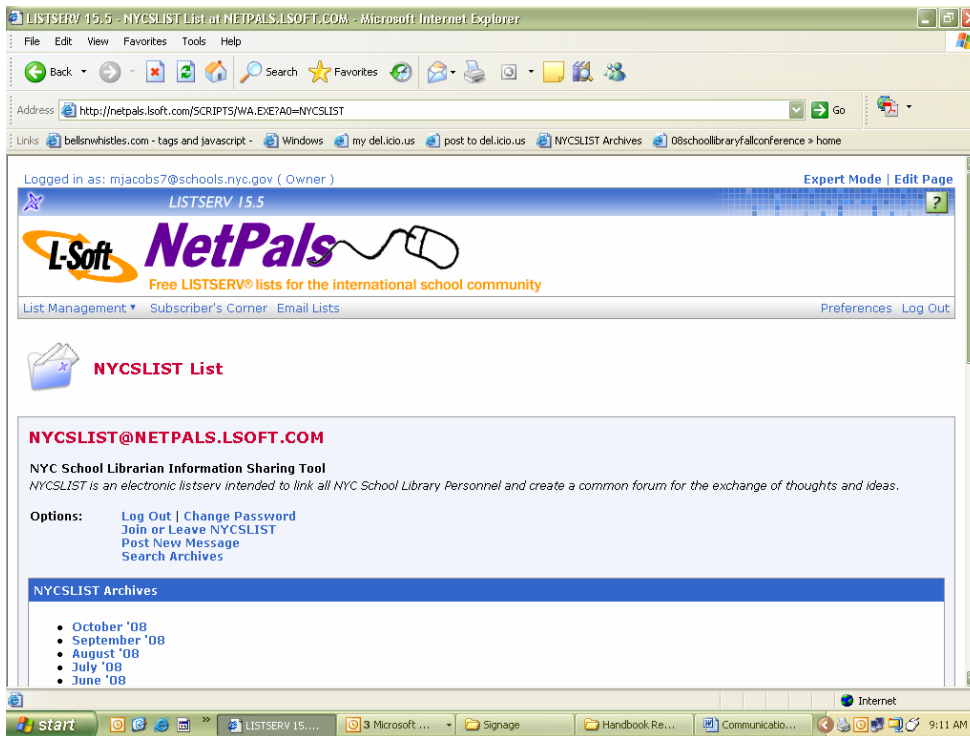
LISTSERV 15.5 - NYCSLIST List at NETPALS.LSOFT.COM - Microsoft Internet Explorer

File Edit View Favorites Tools Help

Back Search Favorites

Address http://netpals.lsoft.com/SCRIPTS/WA.EXE?A0=NYCSLIST Go

Links bellsnwhistles.com - tags and javascript - Windows my del.icio.us post to del.icio.us NYCSLIST Archives 08schoollibraryfallconference » home

Logged in as: mjacobs7@schools.nyc.gov ( Owner )

Expert Mode | Edit Page

LISTSERV 15.5

?

L-Soft NetPals

Free LISTSERV® lists for the international school community

List Management ▾ Subscriber's Corner Email Lists

Preferences Log Out

NYCSLIST List

NYCSLIST@NETPALS.LSOFT.COM

NYC School Librarian Information Sharing Tool

NYCSLIST is an electronic listserv intended to link all NYC School Library Personnel and create a common forum for the exchange of thoughts and ideas.

Options: Log Out | Change Password
Join or Leave NYCSLIST
Post New Message
Search Archives

NYCSLIST Archives

- October '08
- September '08
- August '08
- July '08
- June '08

Internet

start LISTSERV 15.... 3 Microsoft ... Signage Handbook Re... Communicatio... 9:11 AM